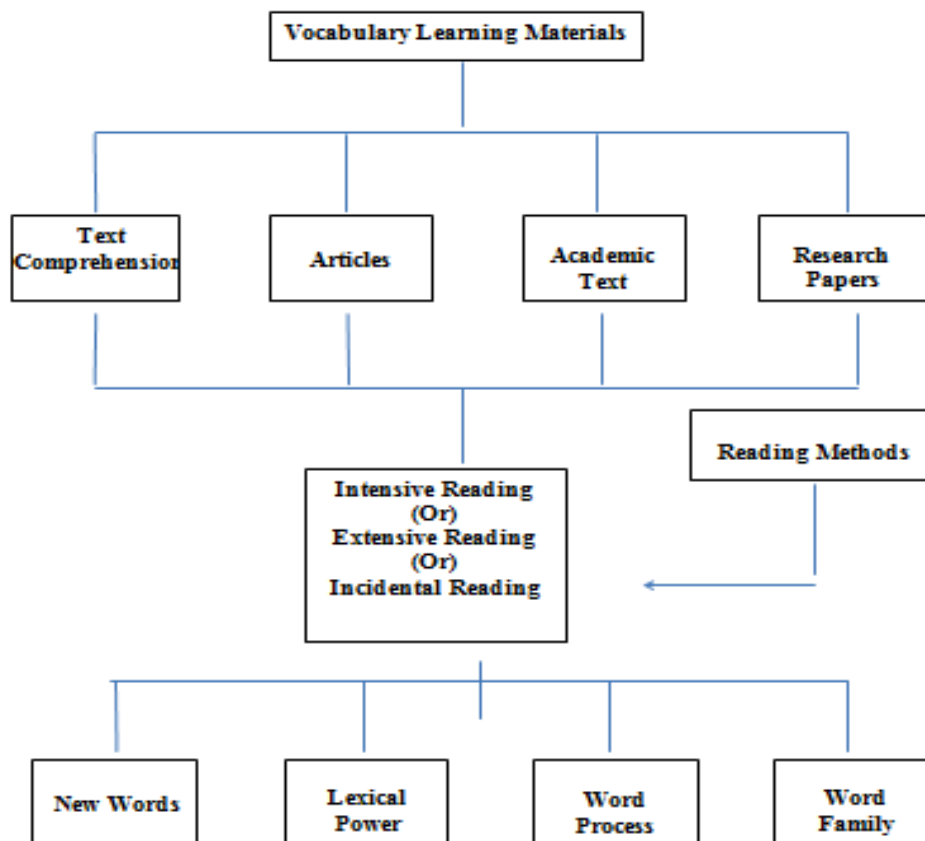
Vocabulary Learning Materials

Text Comprehensio

Articles

Academic Text

Research Papers

Reading Methods

Intensive Reading (Or) Extensive Reading (Or) Incidental Reading

New Words

Lexical Power

Word Process

Word Family